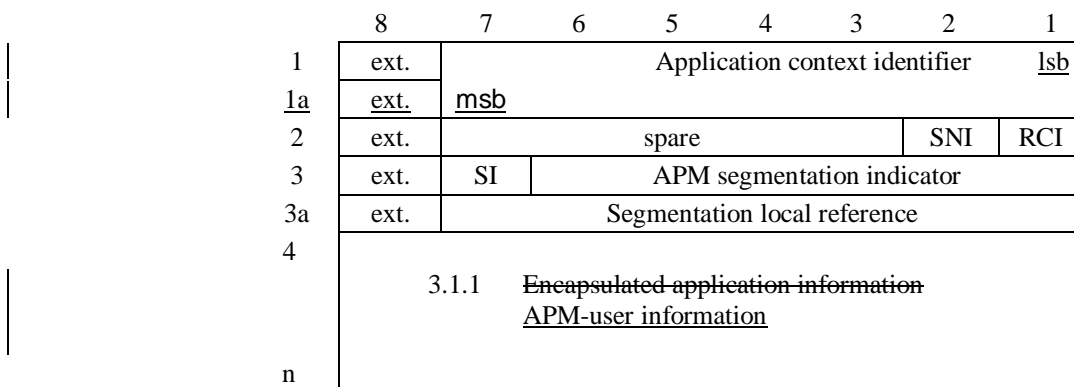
|  | 8 | 7 | 6 | 5 | 4 | 3 | 2 | 1 |
|---|---|---|---|---|---|---|---|---|
| 1 | ext. | Application context identifier |  |  |  |  |  | lsb |
| 1a | ext. | msb |  |  |  |  |  |  |
| 2 | ext. | spare |  |  |  |  | SNI | RCI |
| 3 | ext. | SI | APM segmentation indicator |  |  |  |  |  |
| 3a | ext. | Segmentation local reference |  |  |  |  |  |  |
| 4 |  | 3.1.1 ~~Encapsulated application information~~ APM-user information |  |  |  |  |  |  |
| n |  |  |  |  |  |  |  |  |